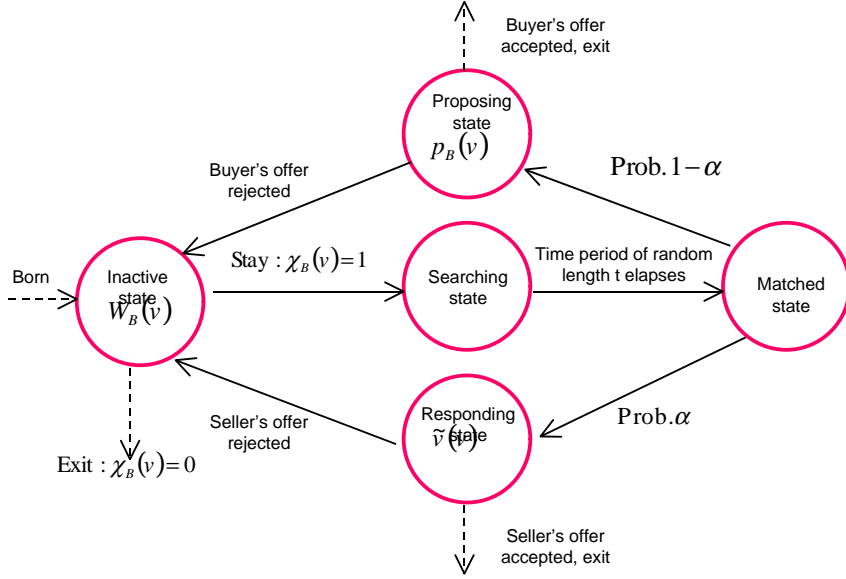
Buyer's offer accepted, exit

Proposing state
$p_B(v)$

Prob. $1-\alpha$

Buyer's offer rejected

Born

Inactive state
$W_B(v)$

Stay : $\chi_B(v)=1$

Searching state

Time period of random length t elapses

Matched state

Seller's offer rejected

Responding state
$\tilde{v}(v)$

Prob. $\alpha$

Exit : $\chi_B(v)=0$

Seller's offer accepted, exit